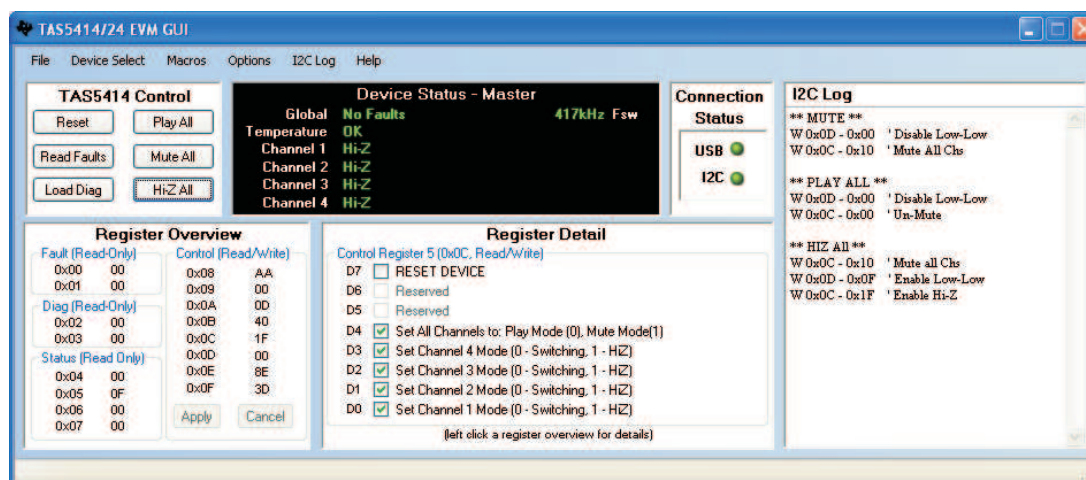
TAS5414/24 EVM GUI

File Device Select Macros Options I2C Log Help

TAS5414 Control

Reset
Play All
Read Faults
Mute All
Load Diag
Hi-Z All

Device Status - Master

Global No Faults 417kHz Fsw
Temperature OK
Channel 1 Hi-Z
Channel 2 Hi-Z
Channel 3 Hi-Z
Channel 4 Hi-Z

Connection Status

USB
I2C

I2C Log

** MUTE **
W 0x0D - 0x00 ' Disable Low-Low
W 0x0C - 0x10 ' Mute All Chs

** PLAY ALL **
W 0x0D - 0x00 ' Disable Low-Low
W 0x0C - 0x00 ' Un-Mute

** HIZ All **
W 0x0C - 0x10 ' Mute all Chs
W 0x0D - 0x0F ' Enable Low-Low
W 0x0C - 0x1F ' Enable Hi-Z

Register Overview

Fault (Read-Only)

| | |
|---|---|
| 0x00 | 00 |
| 0x01 | 00 |

Diag (Read-Only)

| | |
|---|---|
| 0x02 | 00 |
| 0x03 | 00 |

Status (Read Only)

| | |
|---|---|
| 0x04 | 00 |
| 0x05 | 0F |
| 0x06 | 00 |
| 0x07 | 00 |

Control (Read/Write)

| | |
|---|---|
| 0x08 | AA |
| 0x09 | 00 |
| 0x0A | 0D |
| 0x0B | 40 |
| 0x0C | 1F |
| 0x0D | 00 |
| 0x0E | 8E |
| 0x0F | 3D |

Apply Cancel

Register Detail

Control Register 5 (0x0C, Read/Write)

D7 RESET DEVICE
D6 Reserved
D5 Reserved
D4 Set All Channels to: Play Mode (0), Mute Mode(1)
D3 Set Channel 4 Mode (0 - Switching, 1 - HiZ)
D2 Set Channel 3 Mode (0 - Switching, 1 - HiZ)
D1 Set Channel 2 Mode (0 - Switching, 1 - HiZ)
D0 Set Channel 1 Mode (0 - Switching, 1 - HiZ)

(left click a register overview for details)